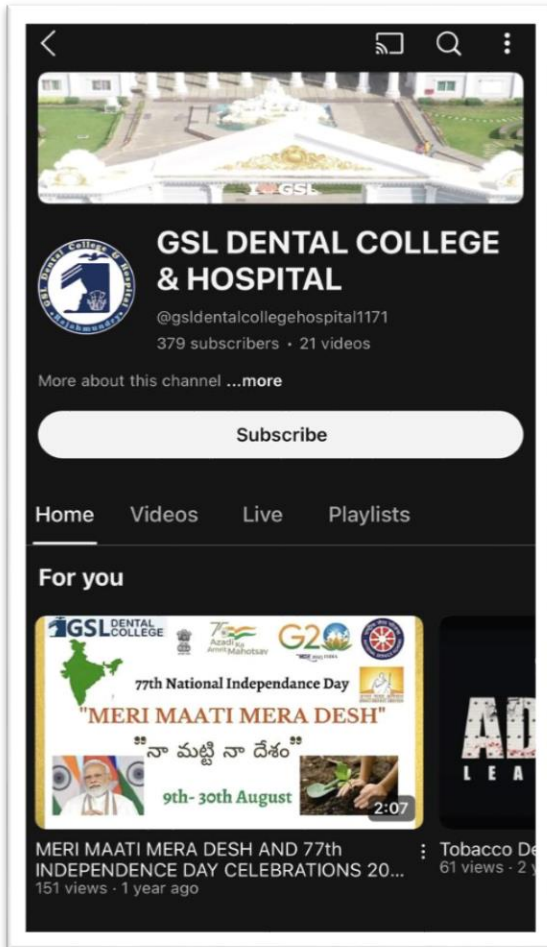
GSL

GSL DENTAL COLLEGE & HOSPITAL

@gsldentalcollegehospital1171
379 subscribers • 21 videos

More about this channel ...more

Subscribe

Home Videos Live Playlists

For you

GSL DENTAL COLLEGE

75 Azadi Ka Amrit Mahotsav

G20

77th National Independance Day

"MERI MAATI MERA DESH"

"నా మట్టి నా దేశం"

9th- 30th August

2:07

MERI MAATI MERA DESH AND 77th INDEPENDENCE DAY CELEBRATIONS 20...
151 views • 1 year ago

AD
LEA

Tobacco De
61 views • 2 y